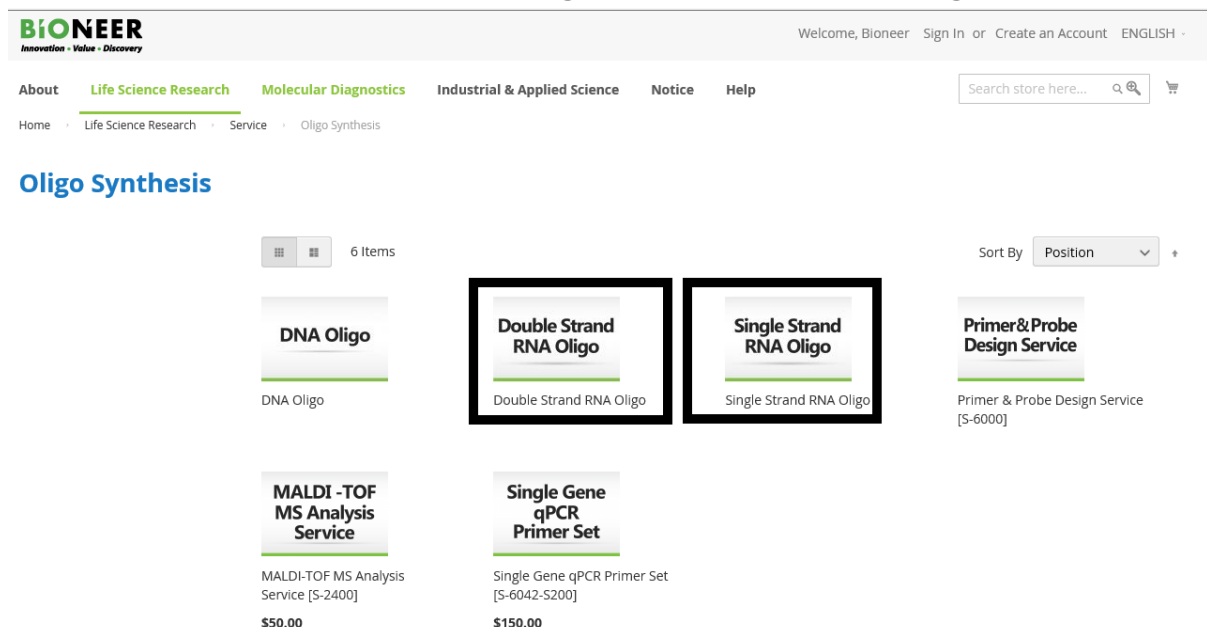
BIONEER
Innovation • Value • Discovery

Welcome, Bioneer Sign In or Create an Account ENGLISH

About Life Science Research Molecular Diagnostics Industrial & Applied Science Notice Help

Search store here...

Home › Life Science Research › Service › Oligo Synthesis

Oligo Synthesis

6 Items

Sort By Position

DNA Oligo

DNA Oligo

Double Strand RNA Oligo

Double Strand RNA Oligo

Single Strand RNA Oligo

Single Strand RNA Oligo

Primer&Probe Design Service

Primer & Probe Design Service [S-6000]

MALDI -TOF MS Analysis Service

MALDI-TOF MS Analysis Service [S-2400]

$50.00

Single Gene qPCR Primer Set

Single Gene qPCR Primer Set [S-6042-S200]

$150.00